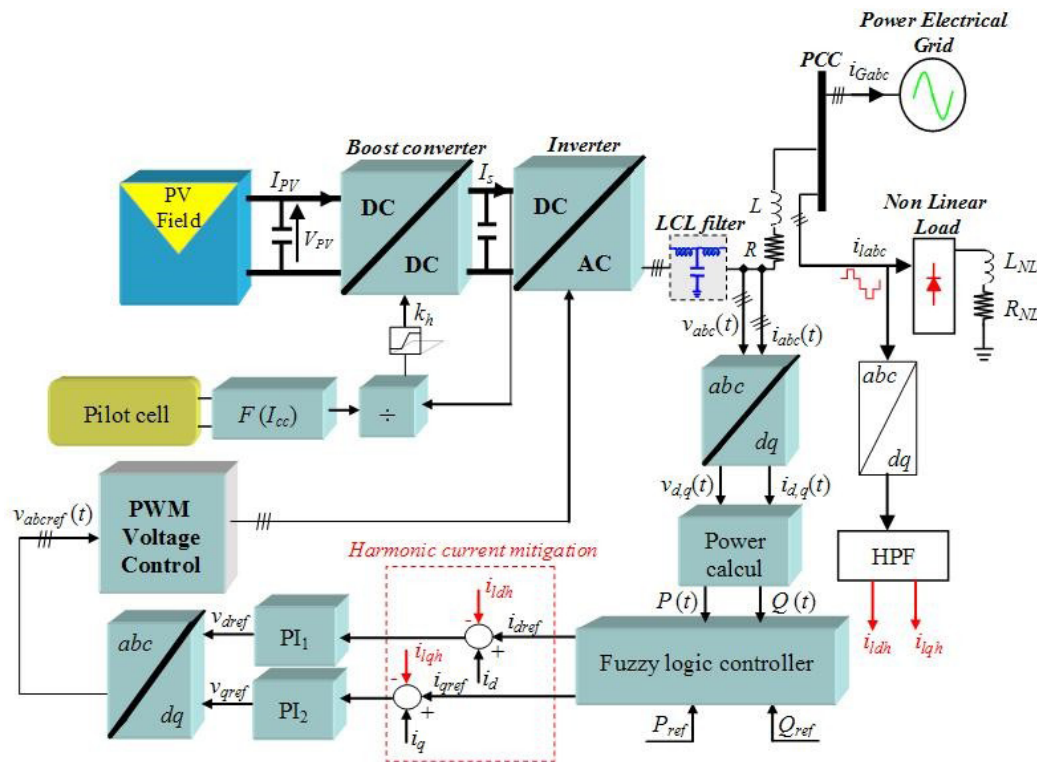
Power Electrical Grid

PCC

$i_{Gabc}$

Boost converter

Inverter

PV Field

$I_{PV}$

$V_{PV}$

DC

DC

$I_s$

DC

AC

LCL filter

$L$

$R$

Non Linear Load

$i_{labc}$

$L_{NL}$

$R_{NL}$

$k_h$

$v_{abc}(t)$

$i_{abc}(t)$

abc

dq

abc

dq

Pilot cell

$F(I_{cc})$

÷

$v_{abcref}(t)$

PWM Voltage Control

$v_{d,q}(t)$

$i_{d,q}(t)$

Power calcul

HPF

Harmonic current mitigation

$i_{ldh}$

-

$i_{dref}$

+

$i_d$

$i_{lqh}$

$i_{qref}$

+

$i_q$

$v_{dref}$

$v_{qref}$

abc

dq

$PI_1$

$PI_2$

$P(t)$

$Q(t)$

Fuzzy logic controller

$P_{ref}$

$Q_{ref}$

$i_{ldh}$

$i_{lqh}$